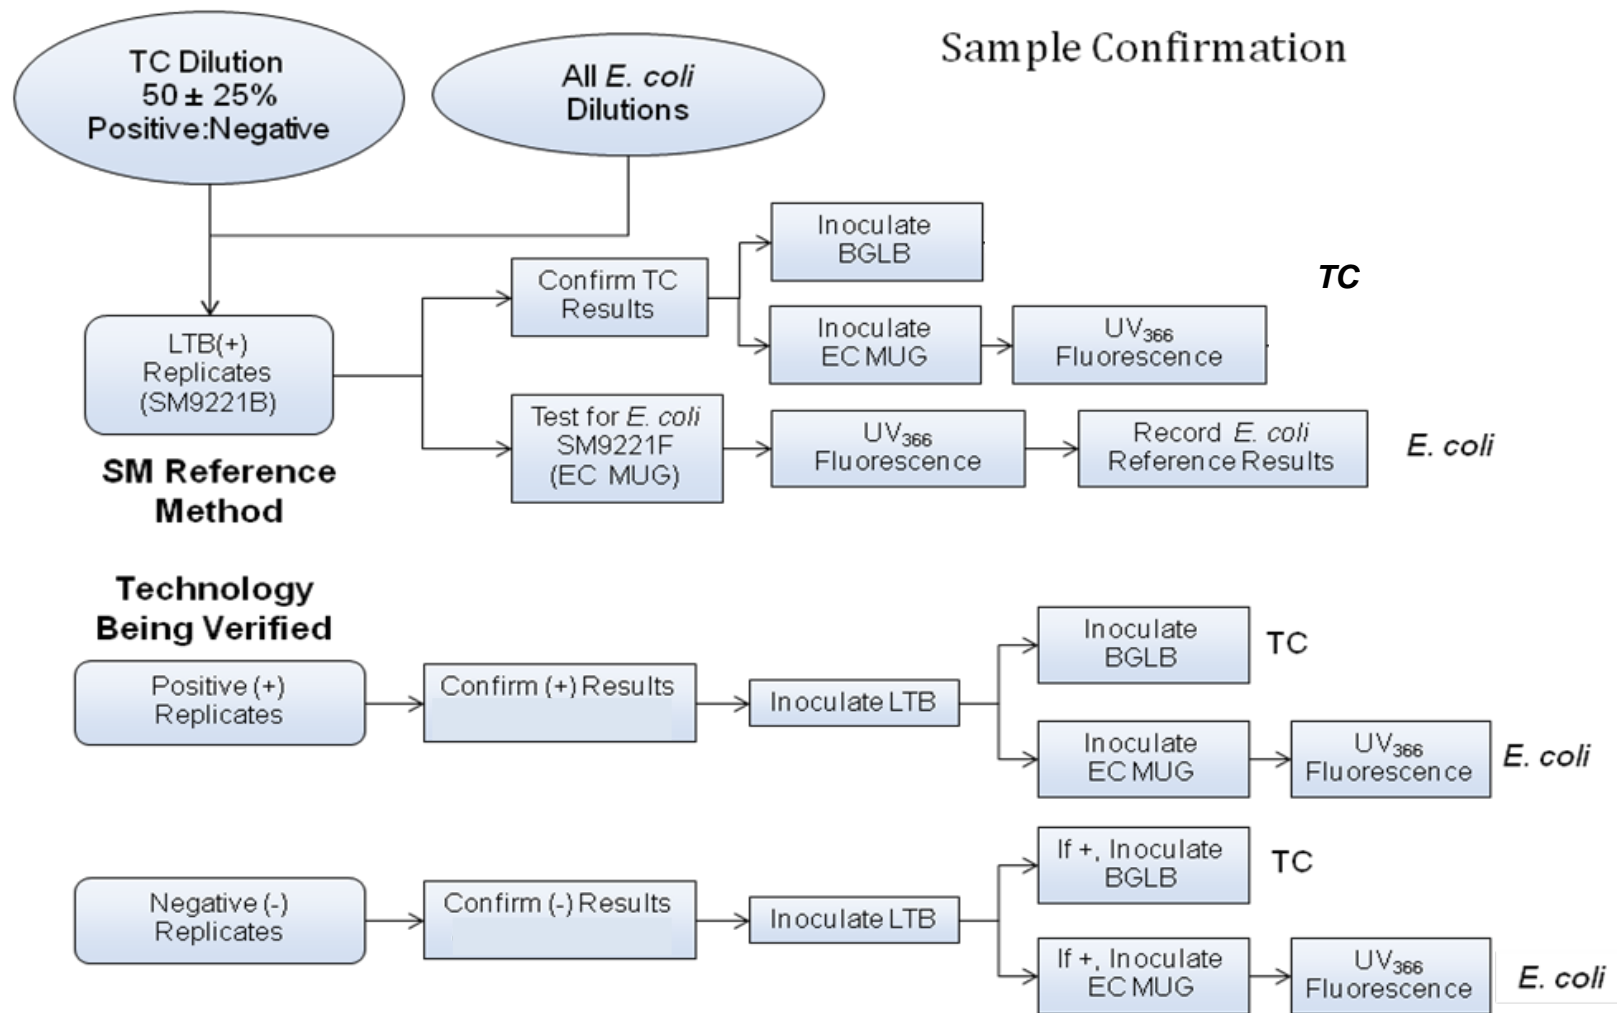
Sample Confirmation

TC Dilution
50 ± 25%
Positive:Negative

All E. coli Dilutions

LTB(+) Replicates (SM9221B)

Confirm TC Results

Inoculate BGLB

Inoculate EC MUG

$UV_{366}$ Fluorescence

TC

Test for E. coli SM9221F (EC MUG)

$UV_{366}$ Fluorescence

Record E. coli Reference Results

E. coli

SM Reference Method

Technology Being Verified

Positive (+) Replicates

Confirm (+) Results

Inoculate LTB

Inoculate BGLB

TC

Inoculate EC MUG

$UV_{366}$ Fluorescence

E. coli

Negative (-) Replicates

Confirm (-) Results

Inoculate LTB

If +, Inoculate BGLB

TC

If +, Inoculate EC MUG

$UV_{366}$ Fluorescence

E. coli